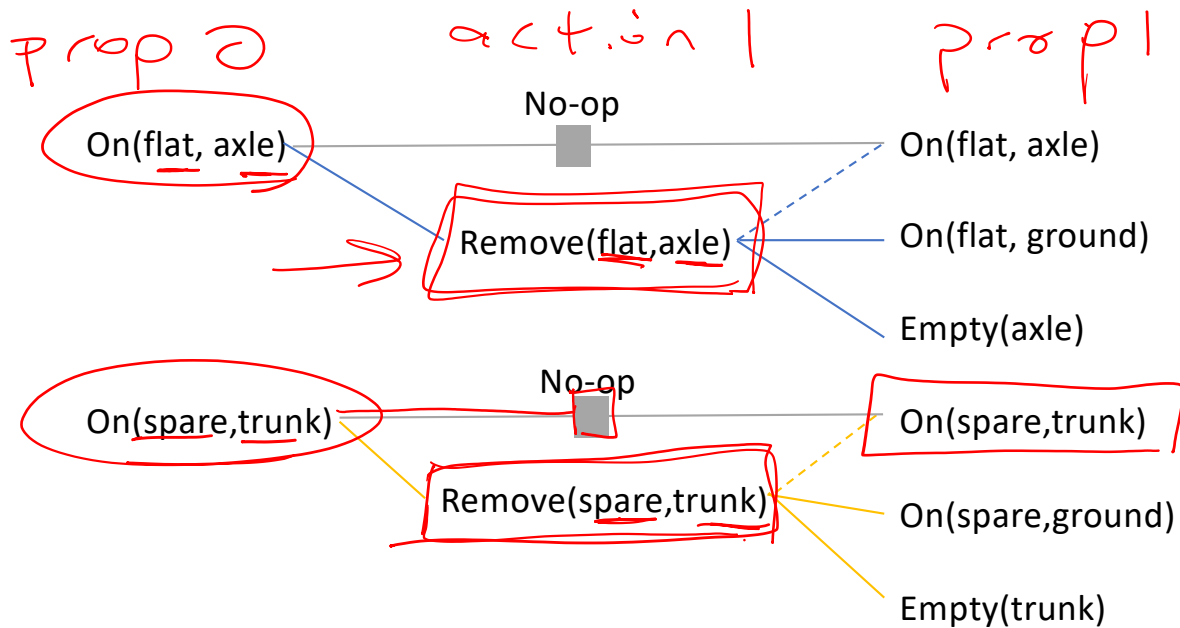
prop 0 action 1 prop 1

No-op

On(flat, axle)

On(flat, axle)

Remove(flat,axle)

On(flat, ground)

Empty(axle)

No-op

On(spare,trunk)

On(spare,trunk)

Remove(spare,trunk)

On(spare,ground)

Empty(trunk)